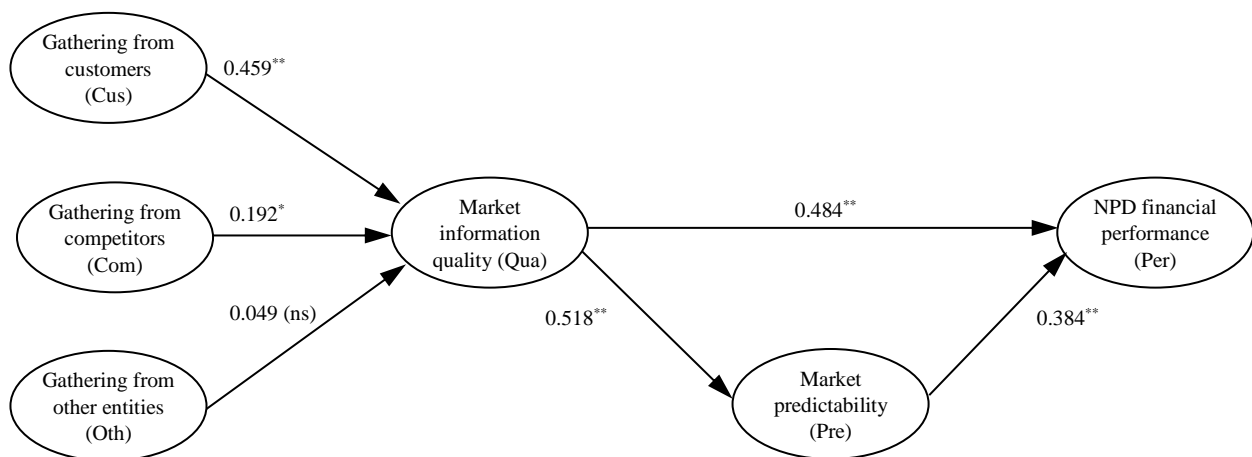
Gathering from customers (Cus)

$0.459^{**}$

Gathering from competitors (Com)

$0.192^{*}$

Market information quality (Qua)

$0.484^{**}$

NPD financial performance (Per)

0.049 (ns)

$0.518^{**}$

$0.384^{**}$

Gathering from other entities (Oth)

Market predictability (Pre)